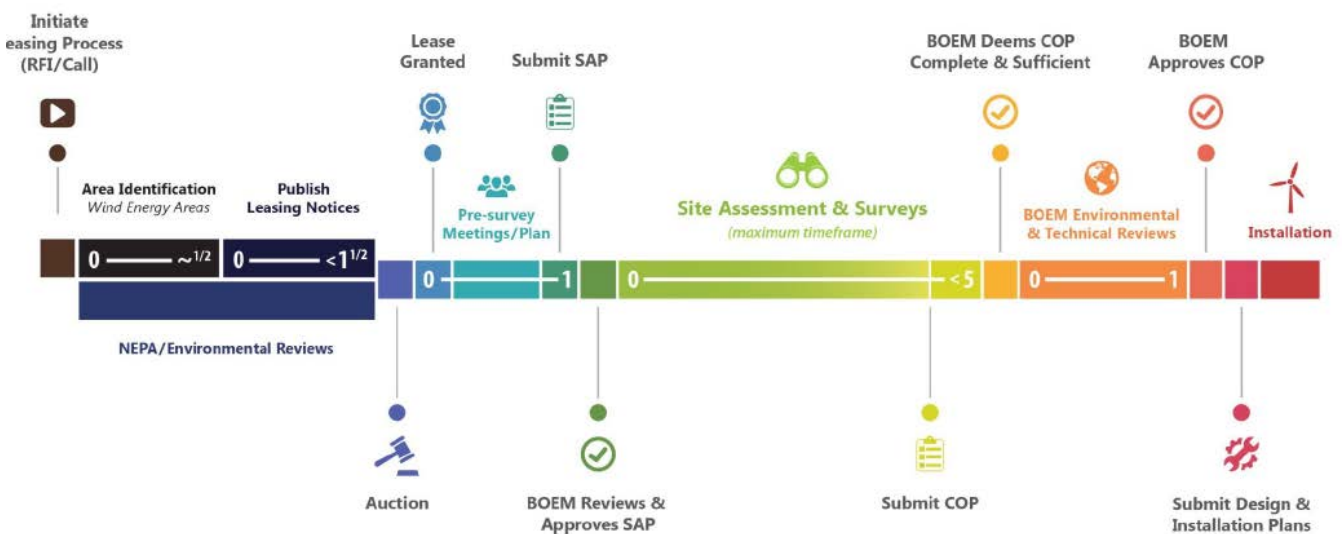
Initiate
easing Process
(RFI/Call)

Lease
Granted

Submit SAP

BOEM Deems COP
Complete & Sufficient

BOEM
Approves COP

Area Identification
Wind Energy Areas

Publish
Leasing Notices

Pre-survey
Meetings/Plan

Site Assessment & Surveys
(maximum timeframe)

BOEM Environmental
& Technical Reviews

Installation

0 ~$^{1/2}$

0 <$1^{1/2}$

0

1

0

<5

0

1

NEPA/Environmental Reviews

Auction

BOEM Reviews &
Approves SAP

Submit COP

Submit Design &
Installation Plans